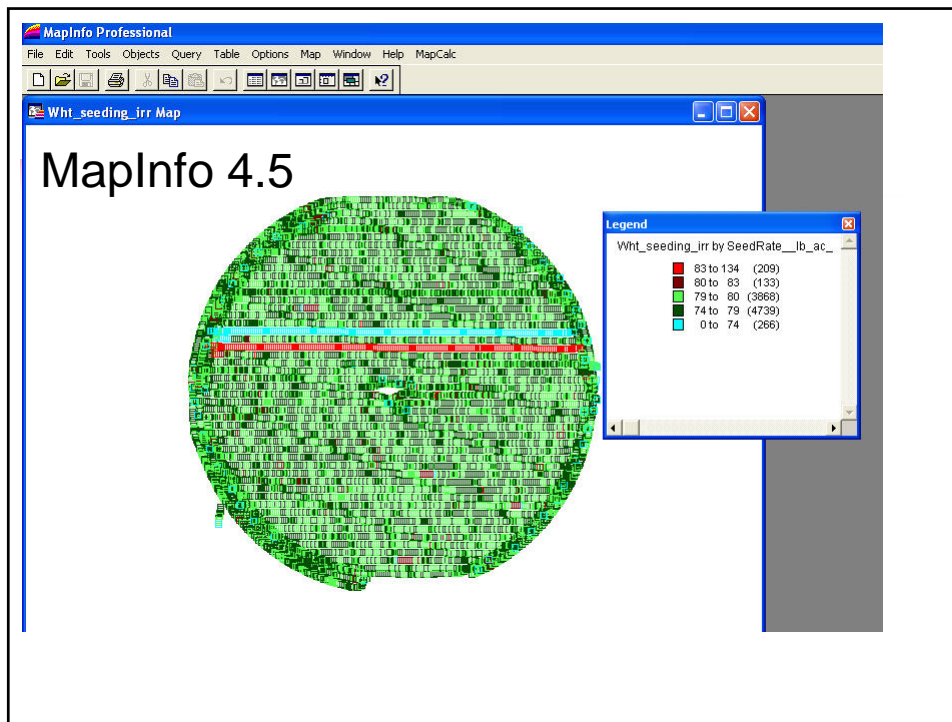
MapInfo Professional

File Edit Tools Objects Query Table Options Map Window Help MapCalc

Wht_seeding_irr Map

MapInfo 4.5

Legend

Wht_seeding_irr by SeedRate__lb_ac_

83 to 134 (209)
80 to 83 (133)
79 to 80 (3868)
74 to 79 (4739)
0 to 74 (266)